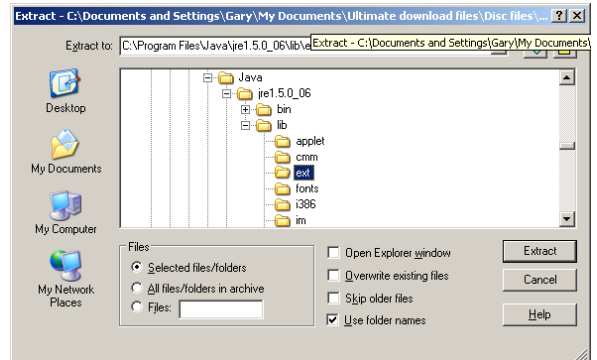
Extract - C:\Documents and Settings\Gary\My Documents\Ultimate download files\Disc files\... ? X

Extract to: C:\Program Files\Java\jre1.5.0_06\lib\e Extract - C:\Documents and Settings\Gary\My Documents\

Desktop
My Documents
My Computer
My Network Places

Java
jre1.5.0_06
bin
lib
applet
cmm
ext
fonts
i386
im

Files
Selected files/folders
All files/folders in archive
Files:

Open Explorer window
Overwrite existing files
Skip older files
Use folder names

Extract
Cancel
Help